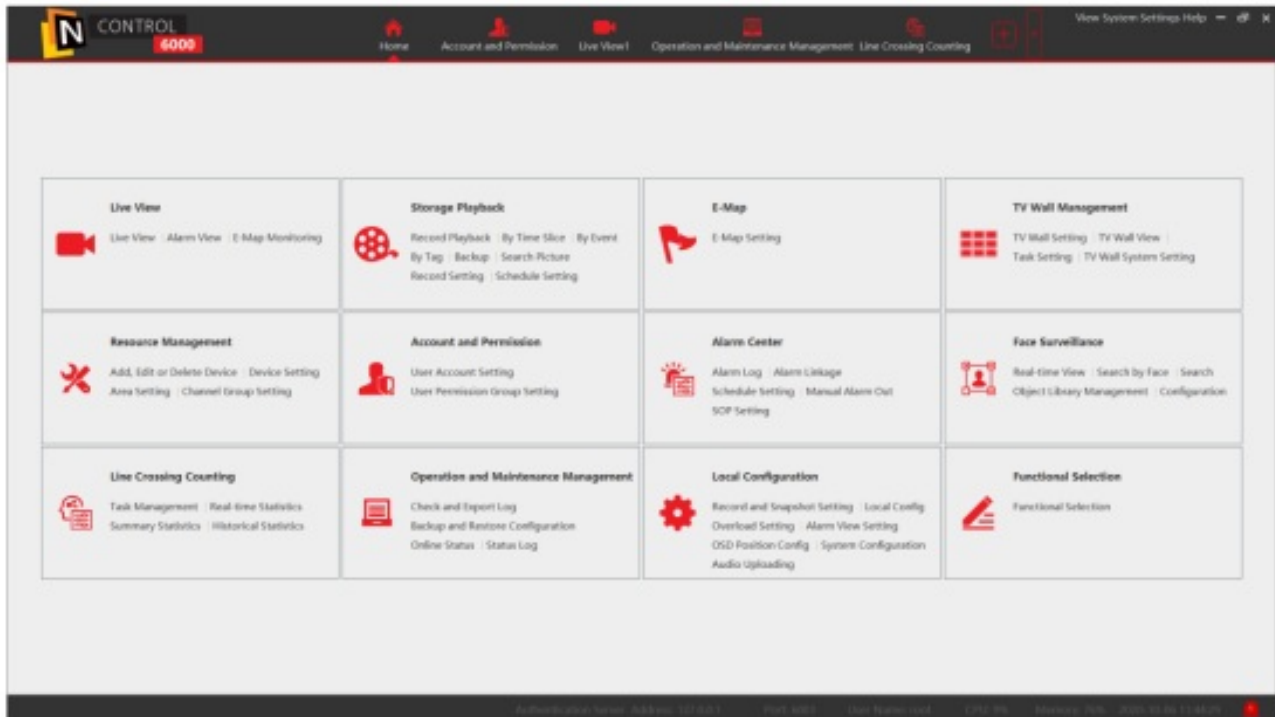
N CONTROL 6000

Home | Account and Permission | Live View1 | Operation and Maintenance Management | Line Crossing Counting

View System Settings Help

Live View
Live View | Alarm View | E-Map Monitoring

Storage Playback
Record Playback | By Time Slice | By Event | By Tag | Backup | Search Picture | Record Setting | Schedule Setting

E-Map
E-Map Setting

TV Wall Management
TV Wall Setting | TV Wall View | Task Setting | TV Wall System Setting

Resource Management
Add, Edit or Delete Device | Device Setting | Area Setting | Channel Group Setting

Account and Permission
User Account Setting | User Permission Group Setting

Alarm Center
Alarm Log | Alarm Linkage | Schedule Setting | Manual Alarm Out | SOP Setting

Face Surveillance
Real-time View | Search by Face | Search | Object Library Management | Configuration

Line Crossing Counting
Task Management | Real-time Statistics | Summary Statistics | Historical Statistics

Operation and Maintenance Management
Check and Export Log | Backup and Restore Configuration | Online Status | Status Log

Local Configuration
Record and Snapshot Setting | Local Config | Overload Setting | Alarm View Setting | OSD Position Config | System Configuration | Audio Uploading

Functional Selection
Functional Selection

Authentication Server Address: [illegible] Port: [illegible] User Name: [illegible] CPU: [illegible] Memory: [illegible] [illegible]